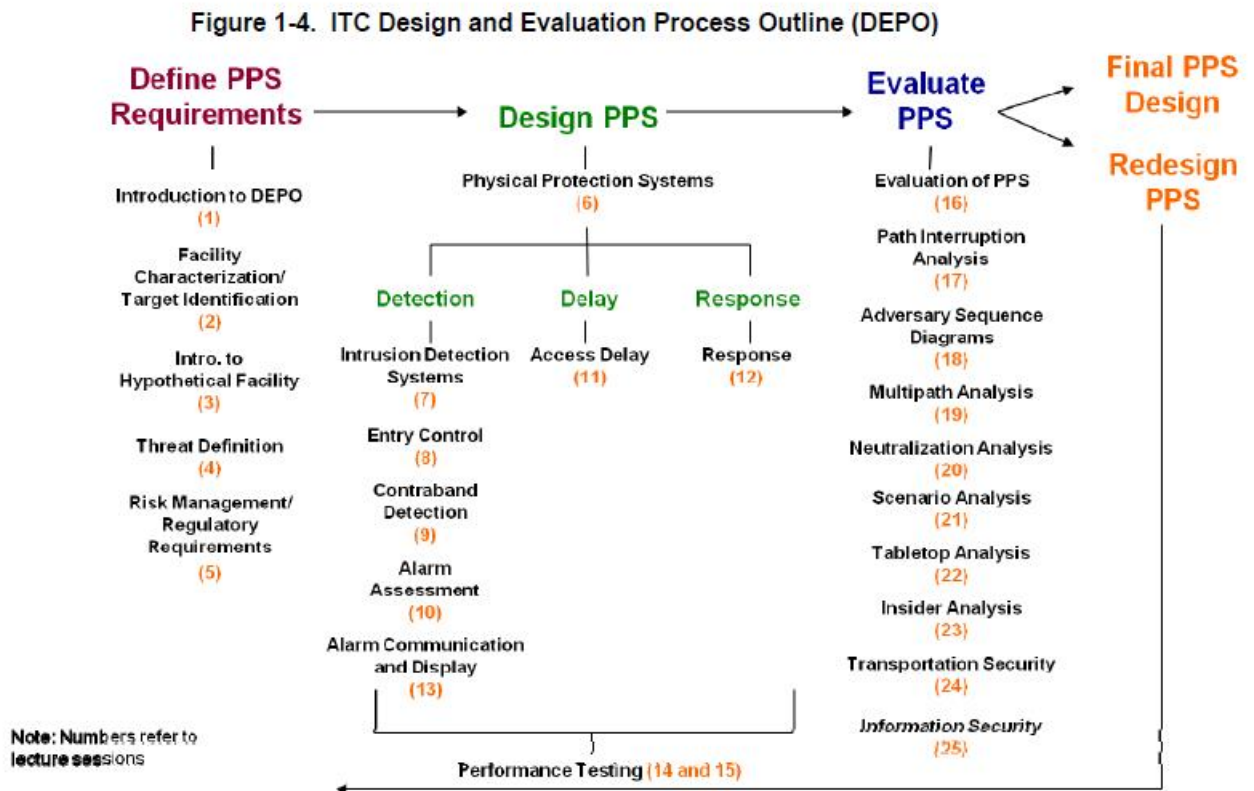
Figure 1-4. ITC Design and Evaluation Process Outline (DEPO)

Define PPS Requirements

Design PPS

Evaluate PPS

Final PPS Design

Redesign PPS

Introduction to DEPO
(1)

Facility Characterization/ Target Identification
(2)

Intro. to Hypothetical Facility
(3)

Threat Definition
(4)

Risk Management/ Regulatory Requirements
(5)

Physical Protection Systems
(6)

Detection

Delay

Response

Intrusion Detection Systems
(7)

Entry Control
(8)

Contraband Detection
(9)

Alarm Assessment
(10)

Alarm Communication and Display
(13)

Access Delay
(11)

Response
(12)

Evaluation of PPS
(16)

Path Interruption Analysis
(17)

Adversary Sequence Diagrams
(18)

Multipath Analysis
(19)

Neutralization Analysis
(20)

Scenario Analysis
(21)

Tabletop Analysis
(22)

Insider Analysis
(23)

Transportation Security
(24)

Information Security
(25)

Note: Numbers refer to lecture sessions

Performance Testing (14 and 15)